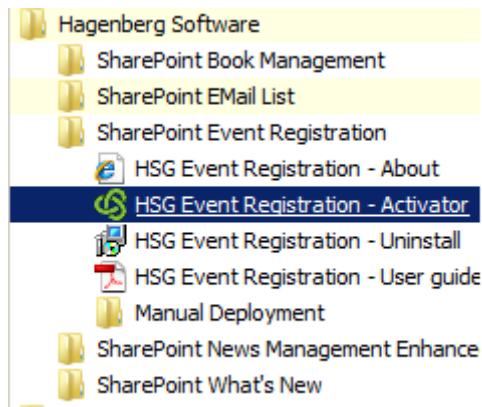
Hagenberg Software
SharePoint Book Management
SharePoint EMail List
SharePoint Event Registration
HSG Event Registration - About
HSG Event Registration - Activator
HSG Event Registration - Uninstall
HSG Event Registration - User guide
Manual Deployment
SharePoint News Management Enhance
SharePoint What's New